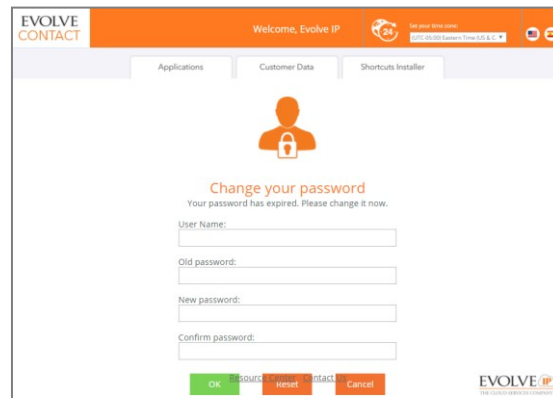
EVOLVE CONTACT

Welcome, Evolve IP

24

Set your time zone:

(UTC-05:00) Eastern Time (US & C

Applications

Customer Data

Shortcuts Installer

Change your password

Your password has expired. Please change it now.

User Name:

Old password:

New password:

Confirm password:

Resource Center Contact Us

OK

Reset

Cancel

EVOLVE IP

THE CLOUD SERVICES COMPANY